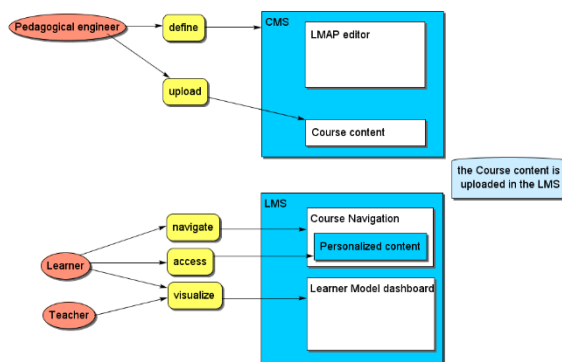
Pedagogical engineer
define
upload
CMS
LMAP editor
Course content
the Course content is uploaded in the LMS
LMS
Course Navigation
Personalized content
Learner
navigate
access
visualize
Teacher
Learner Model dashboard